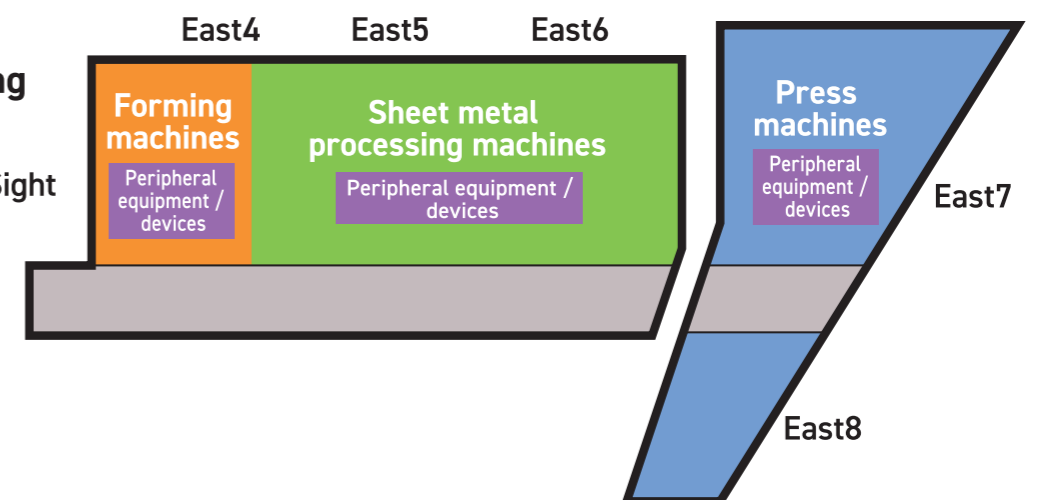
ng

Sight

East4

East5

East6

Forming machines

Peripheral equipment / devices

Sheet metal processing machines

Peripheral equipment / devices

Press machines

Peripheral equipment / devices

East7

East8